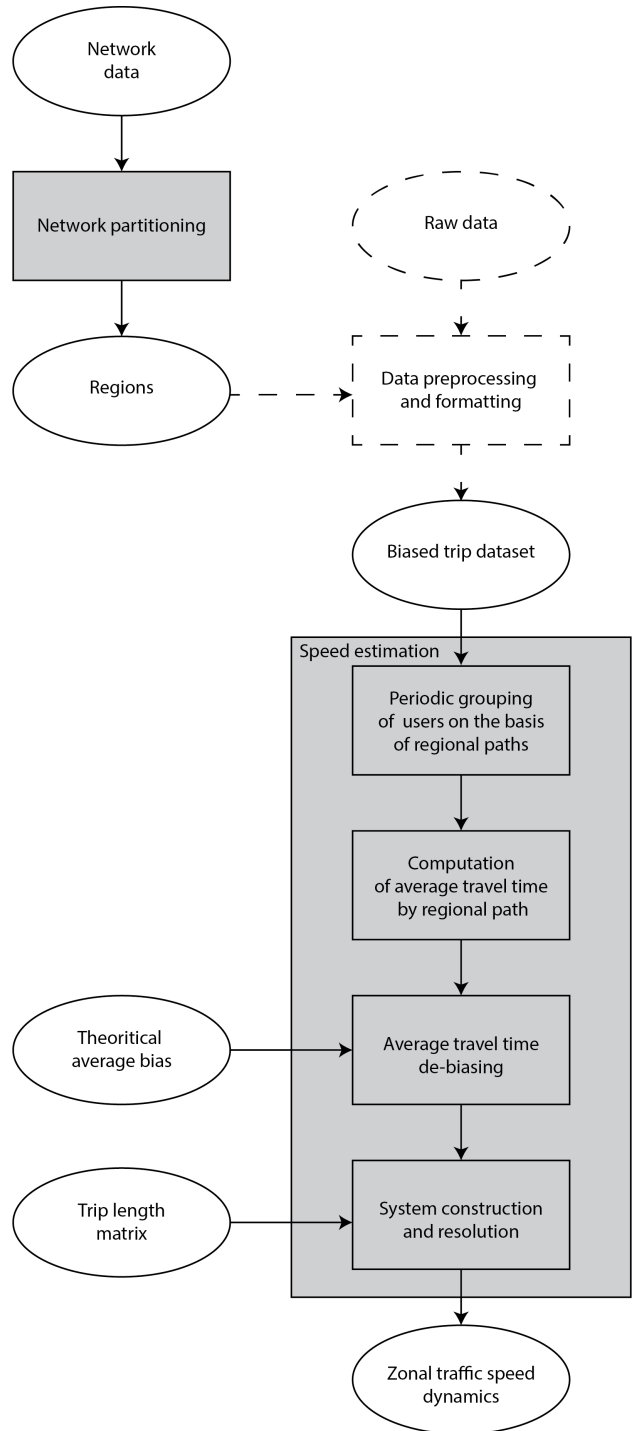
Network data

Network partitioning

Raw data

Regions

Data preprocessing and formatting

Biased trip dataset

Speed estimation

Periodic grouping of users on the basis of regional paths

Computation of average travel time by regional path

Theoritical average bias

Average travel time de-biasing

Trip length matrix

System construction and resolution

Zonal traffic speed dynamics